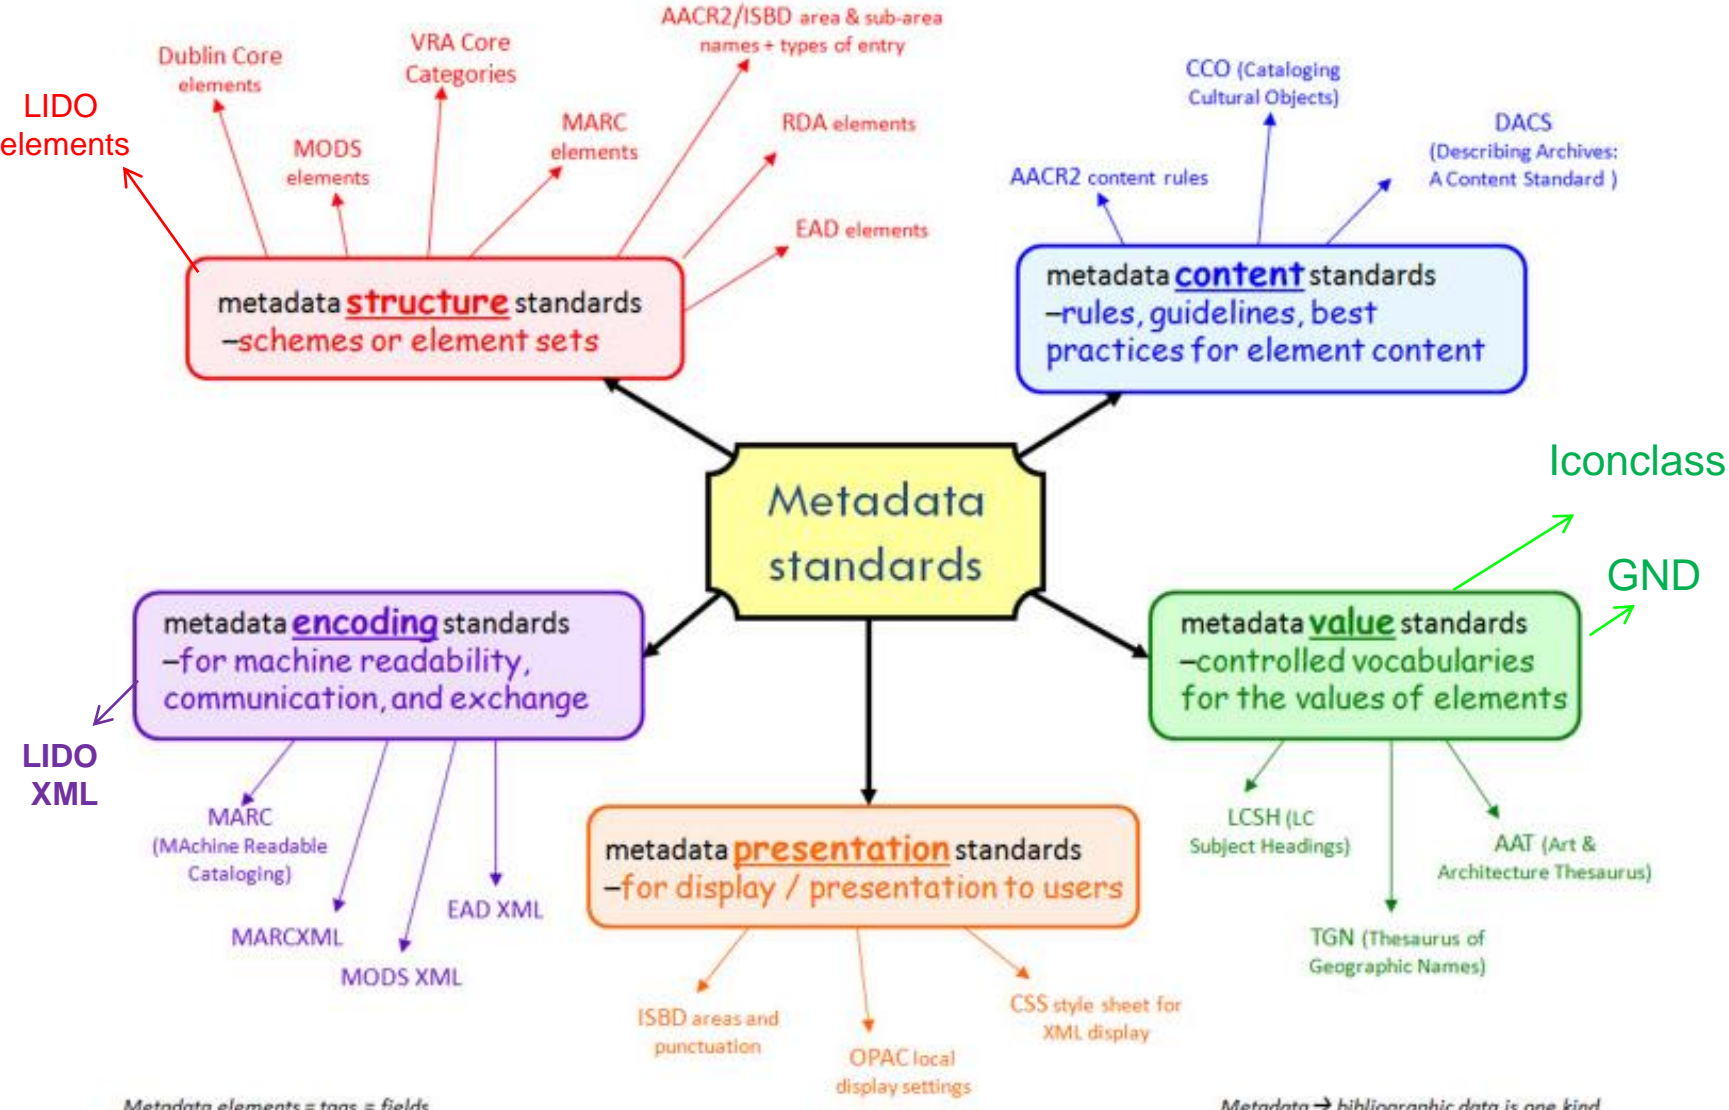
LIDO elements

Dublin Core elements

MODS elements

VRA Core Categories

MARC elements

AACR2/ISBD area & sub-area names + types of entry

RDA elements

EAD elements

metadata structure standards –schemes or element sets

AACR2 content rules

CCO (Cataloging Cultural Objects)

DACS (Describing Archives: A Content Standard )

metadata content standards –rules, guidelines, best practices for element content

Metadata standards

Iconclass

GND

metadata encoding standards –for machine readability, communication, and exchange

LIDO XML

MARC (MAchine Readable Cataloging)

MARCXML

MODS XML

EAD XML

metadata presentation standards –for display / presentation to users

ISBD areas and punctuation

OPAC local display settings

CSS style sheet for XML display

metadata value standards –controlled vocabularies for the values of elements

LCSH (LC Subject Headings)

TGN (Thesaurus of Geographic Names)

AAT (Art & Architecture Thesaurus)

Metadata elements = tags = fields

Metadata → bibliographic data is one kind